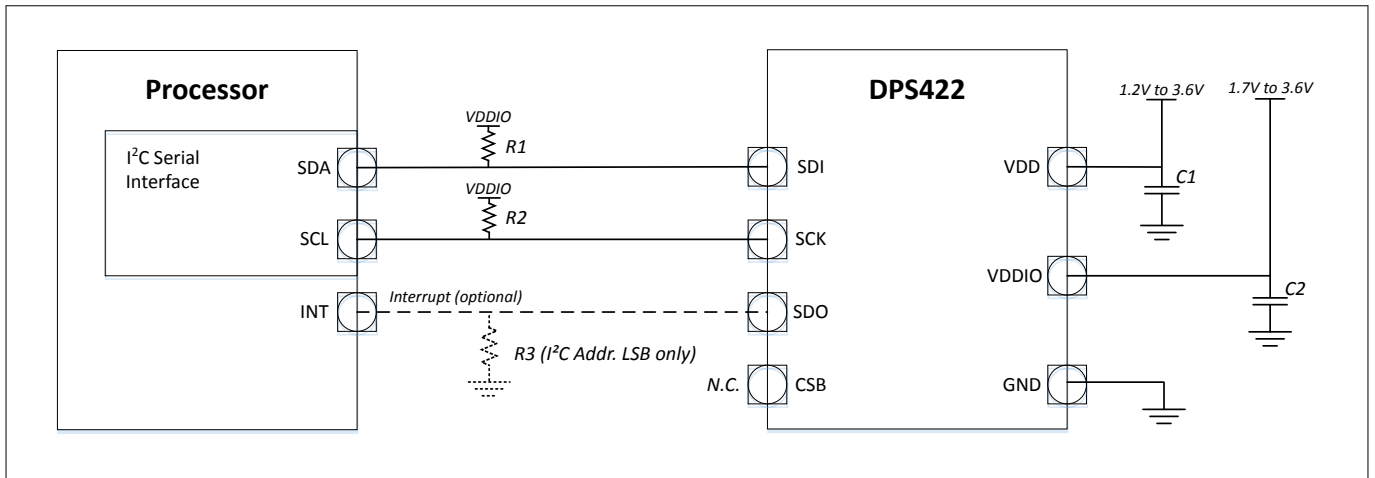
Processor

I$^2$C Serial Interface

SDA

SCL

INT

VDDIO

R1

VDDIO

R2

Interrupt (optional)

R3 (I$^2$C Addr. LSB only)

DPS422

SDI

SCK

SDO

N.C.

CSB

VDD

VDDIO

GND

1.2V to 3.6V

1.7V to 3.6V

C1

C2